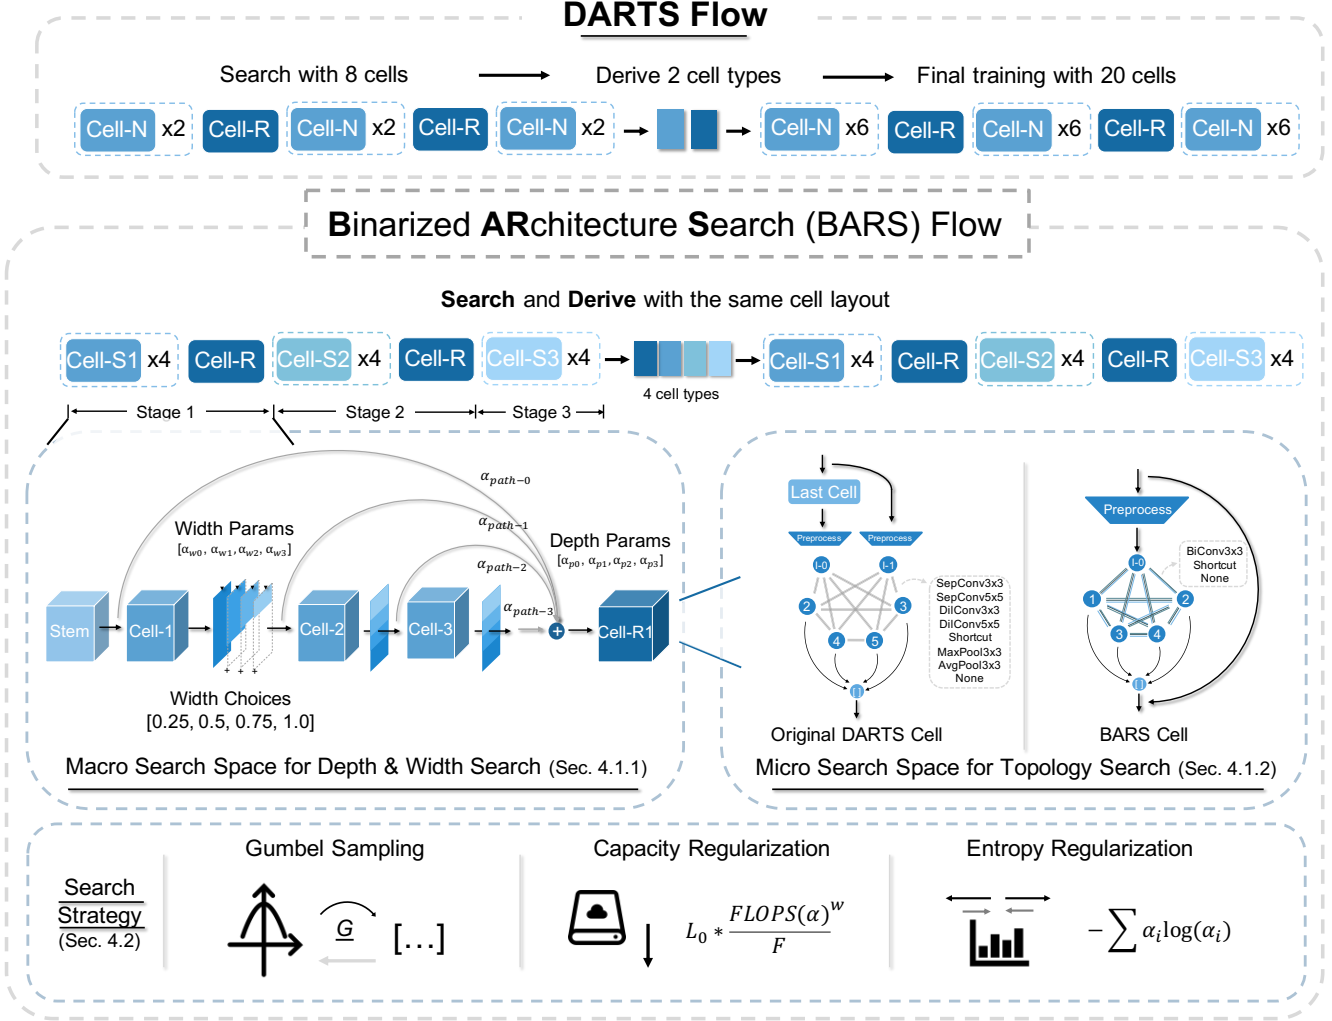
DARTS Flow

Search with 8 cells → Derive 2 cell types → Final training with 20 cells

Cell-N x2 Cell-R Cell-N x2 Cell-R Cell-N x2 → → Cell-N x6 Cell-R Cell-N x6 Cell-R Cell-N x6

Binarized ARchitecture Search (BARS) Flow

Search and Derive with the same cell layout

Cell-S1 x4 Cell-R Cell-S2 x4 Cell-R Cell-S3 x4 → 4 cell types → Cell-S1 x4 Cell-R Cell-S2 x4 Cell-R Cell-S3 x4

Stage 1 Stage 2 Stage 3

$\alpha_{path-0}$
$\alpha_{path-1}$
$\alpha_{path-2}$
$\alpha_{path-3}$

Width Params
$[\alpha_{w0}, \alpha_{w1}, \alpha_{w2}, \alpha_{w3}]$

Depth Params
$[\alpha_{p0}, \alpha_{p1}, \alpha_{p2}, \alpha_{p3}]$

Stem Cell-1 Cell-2 Cell-3 Cell-R1

Width Choices
[0.25, 0.5, 0.75, 1.0]

Macro Search Space for Depth & Width Search (Sec. 4.1.1)

Last Cell
Preprocess Preprocess
I-0 I-1
2 3 4 5
O
SepConv3x3
SepConv5x5
DilConv3x3
DilConv5x5
Shortcut
MaxPool3x3
AvgPool3x3
None
Original DARTS Cell

Preprocess
I-0
1 2 3 4
O
BiConv3x3
Shortcut
None
BARS Cell

Micro Search Space for Topology Search (Sec. 4.1.2)

Search Strategy (Sec. 4.2)

Gumbel Sampling
G
[...]

Capacity Regularization
$L_0 * \frac{FLOPS(\alpha)^w}{F}$

Entropy Regularization
$-\sum \alpha_i \log(\alpha_i)$